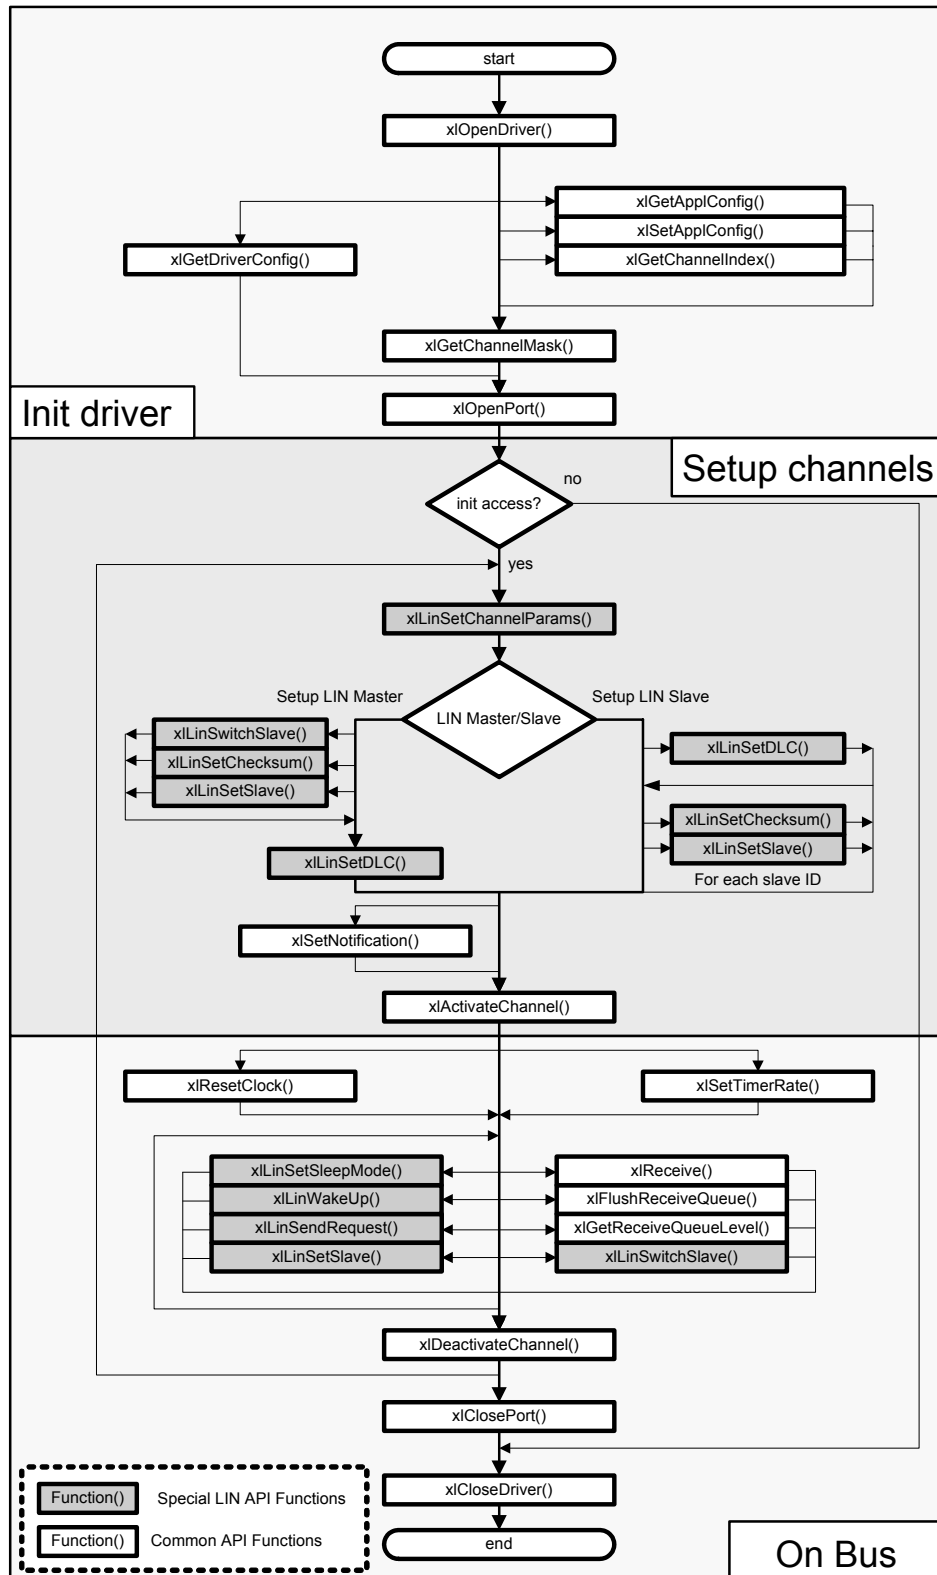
start

xlOpenDriver()

xlGetApplConfig()
xlSetApplConfig()
xlGetChannelIndex()

xlGetDriverConfig()

xlGetChannelMask()

Init driver

xlOpenPort()

Setup channels

init access?
no
yes

xlLinSetChannelParams()

Setup LIN Master
LIN Master/Slave
Setup LIN Slave

xlLinSwitchSlave()
xlLinSetChecksum()
xlLinSetSlave()

xlLinSetDLC()

xlLinSetDLC()

xlLinSetChecksum()
xlLinSetSlave()
For each slave ID

xlSetNotification()

xlActivateChannel()

xlResetClock()
xlSetTimerRate()

xlLinSetSleepMode()
xlLinWakeUp()
xlLinSendRequest()
xlLinSetSlave()

xlReceive()
xlFlushReceiveQueue()
xlGetReceiveQueueLevel()
xlLinSwitchSlave()

xlDeactivateChannel()

xlClosePort()

xlCloseDriver()

end

Function() Special LIN API Functions
Function() Common API Functions

On Bus